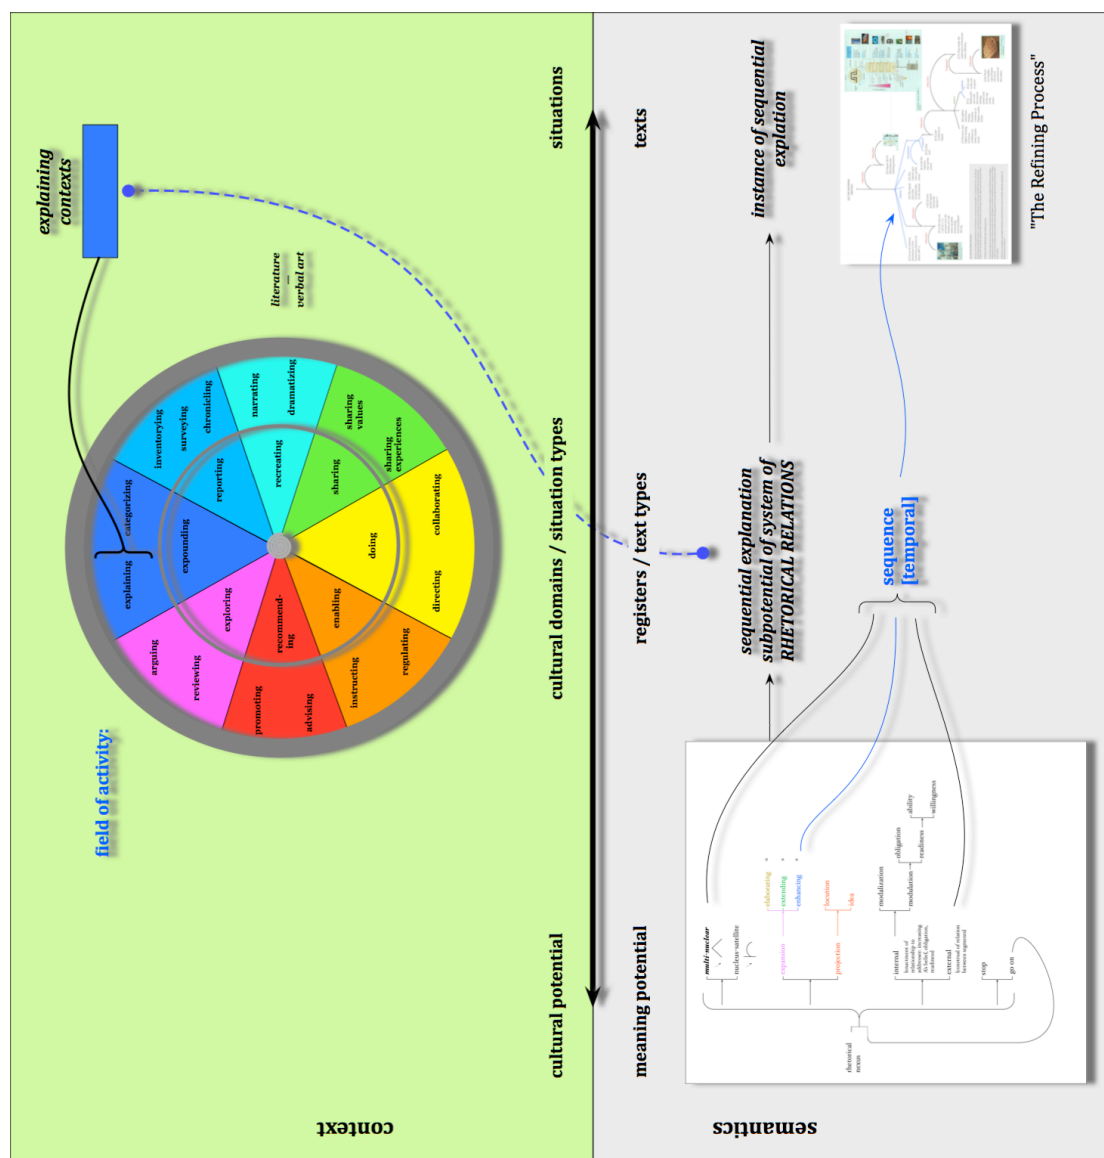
explaining contexts

literature — verbal art

field of activity:

categorizing
explaining
expounding
inventorying
surveying
chronicling
reporting
narrating
dramatizing
recreating
sharing values
sharing experiences
sharing
doing
collaborating
directing
regulating
enabling
instructing
advising
recommend-ing
promoting
exploring
reviewing
arguing

situations
cultural domains / situation types
cultural potential

context

texts
registers / text types
meaning potential

semantics

instance of sequential explation

sequential explanation subpotential of system of RHETORICAL RELATIONS

sequence [temporal]

"The Refining Process"

multi-nuclear
nucleus-satellite
expansion
elaborating
extending
enhancing
projection
locution
idea
internal
modalization
modulation
obligation
readiness
ability
willingness
external
stop
go on
rhetorical nexus